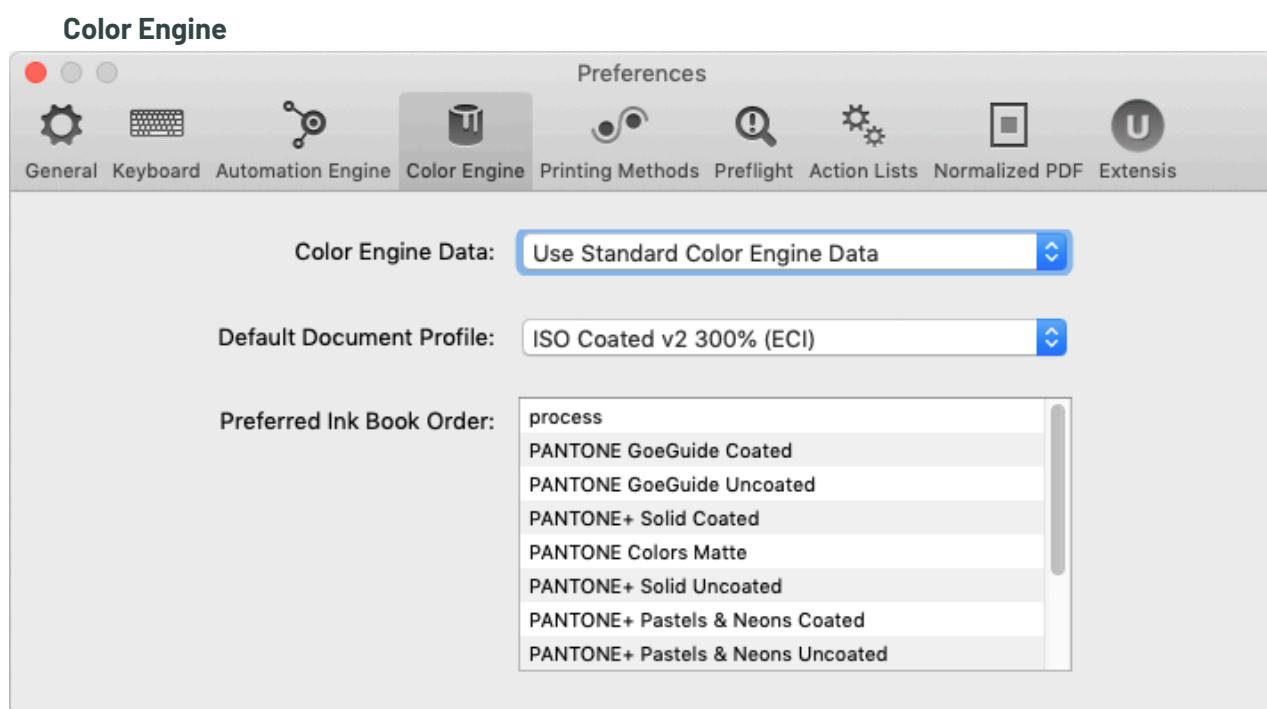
Color Engine

Preferences

General Keyboard Automation Engine Color Engine Printing Methods Preflight Action Lists Normalized PDF Extensis

U

Color Engine Data: Use Standard Color Engine Data

Default Document Profile: ISO Coated v2 300% (ECI)

Preferred Ink Book Order:

process
PANTONE GoeGuide Coated
PANTONE GoeGuide Uncoated
PANTONE+ Solid Coated
PANTONE Colors Matte
PANTONE+ Solid Uncoated
PANTONE+ Pastels & Neons Coated
PANTONE+ Pastels & Neons Uncoated